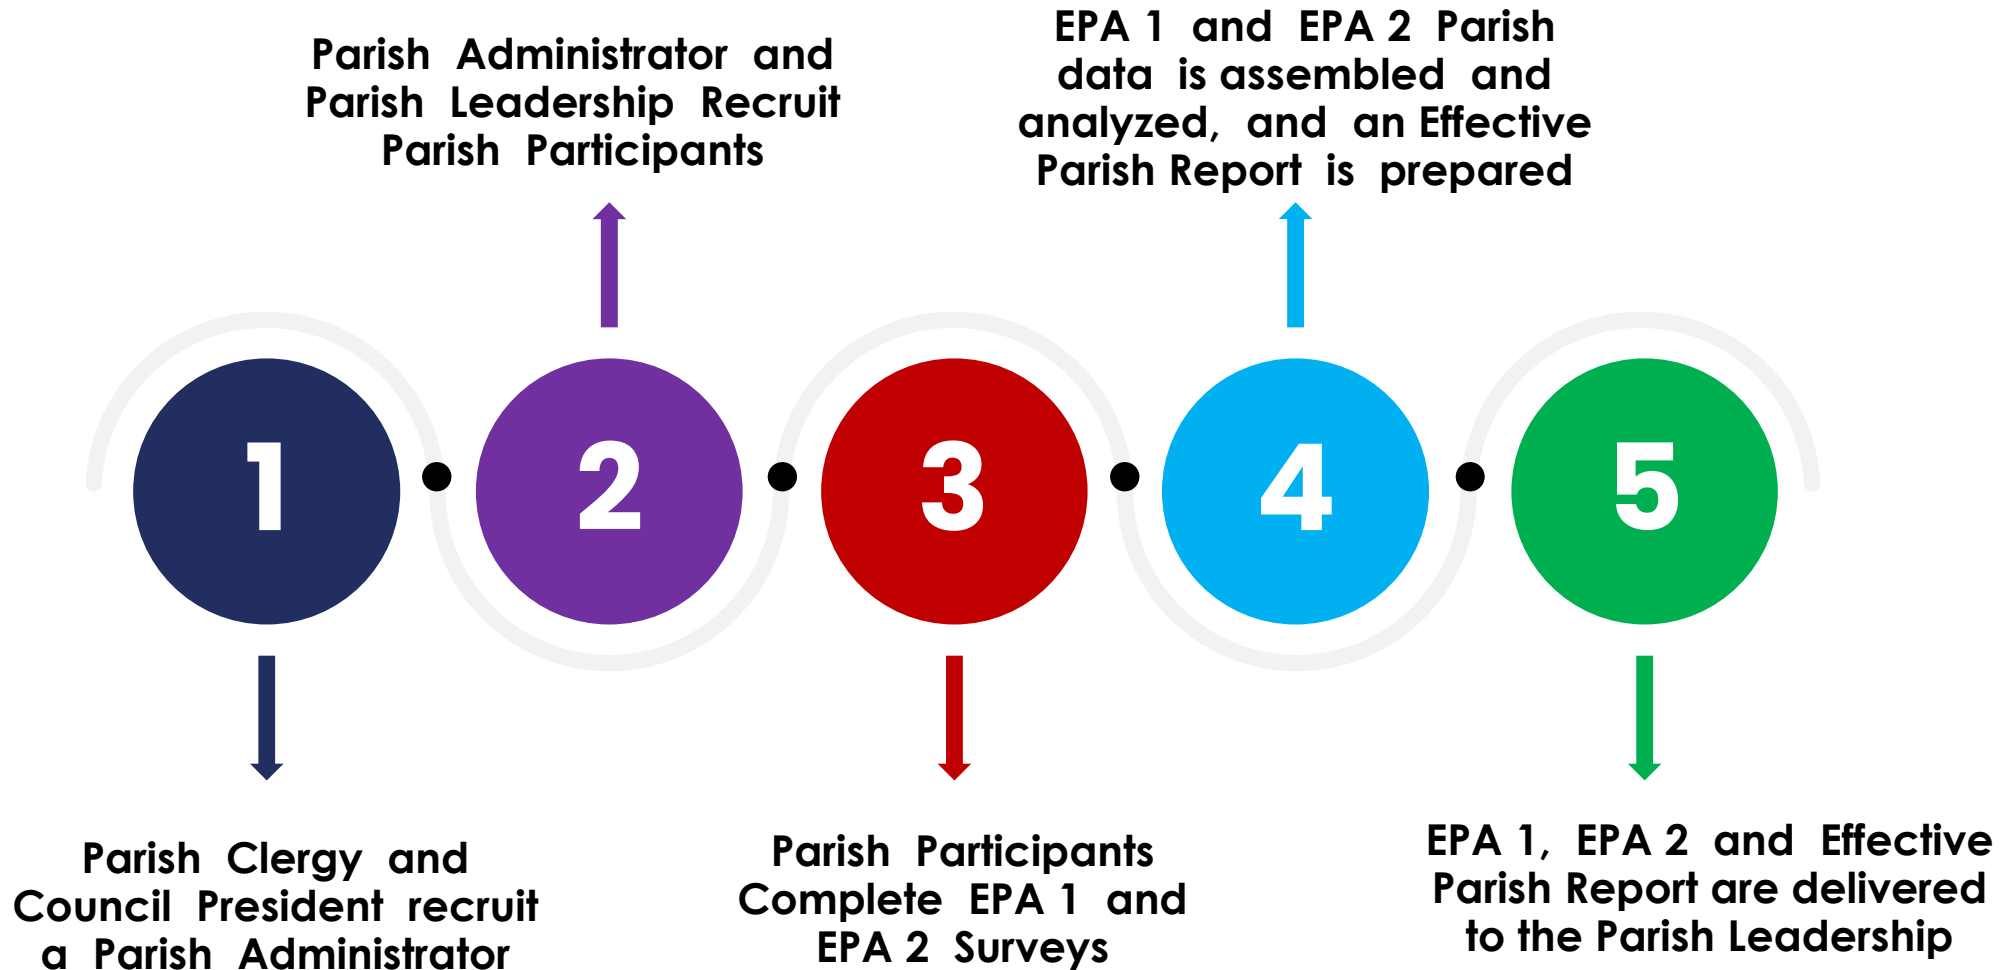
Parish Administrator and Parish Leadership Recruit Parish Participants

EPA 1 and EPA 2 Parish data is assembled and analyzed, and an Effective Parish Report is prepared

1

2

3

4

5

Parish Clergy and Council President recruit a Parish Administrator

Parish Participants Complete EPA 1 and EPA 2 Surveys

EPA 1, EPA 2 and Effective Parish Report are delivered to the Parish Leadership